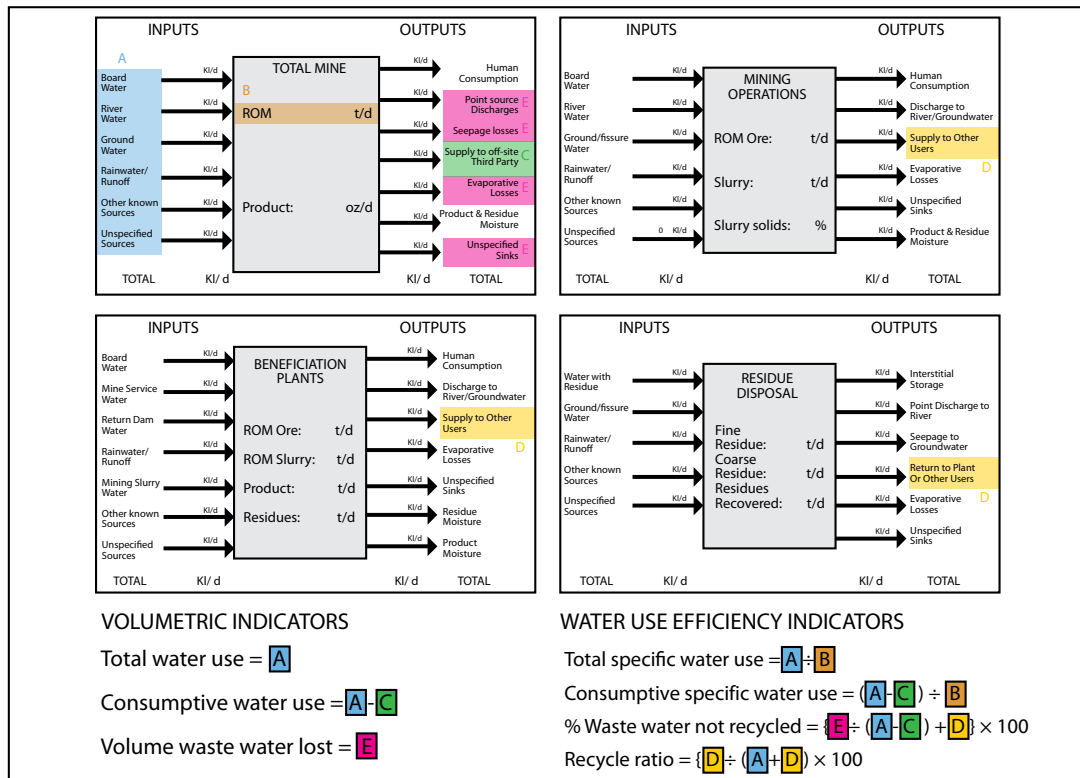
INPUTS

OUTPUTS

A

Board Water

River Water

Ground Water

Rainwater/ Runoff

Other known Sources

Unspecified Sources

TOTAL

Kl/d

Kl/d

Kl/d

Kl/d

Kl/d

Kl/d

Kl/ d

TOTAL MINE

B

ROM t/d

Product: oz/d

Kl/d Human Consumption

Kl/d Point source Discharges E

Kl/d Seepage losses E

Kl/d Supply to off-site Third Party C

Kl/d Evaporative Losses E

Kl/d Product & Residue Moisture

Kl/d Unspecified Sinks E

Kl/ d

TOTAL

INPUTS

OUTPUTS

Board Water

River Water

Ground/fissure Water

Rainwater/ Runoff

Other known Sources

Unspecified Sources

Kl/d

Kl/d

Kl/d

Kl/d

Kl/d

0 Kl/d

TOTAL

Kl/ d

MINING OPERATIONS

ROM Ore: t/d

Slurry: t/d

Slurry solids: %

Kl/d Human Consumption

Kl/d Discharge to River/Groundwater

Kl/d Supply to Other Users D

Kl/d Evaporative Losses

Kl/d Unspecified Sinks

Kl/d Product & Residue Moisture

Kl/ d

TOTAL

INPUTS

OUTPUTS

Board Water

Mine Service Water

Return Dam Water

Rainwater/ Runoff

Mining Slurry Water

Other known Sources

Unspecified Sources

Kl/d

Kl/d

Kl/d

Kl/d

Kl/d

Kl/d

Kl/d

TOTAL

Kl/ d

BENEFICIATION PLANTS

ROM Ore: t/d

ROM Slurry: t/d

Product: t/d

Residues: t/d

Kl/d Human Consumption

Kl/d Discharge to River/Groundwater

Kl/d Supply to Other Users D

Kl/d Evaporative Losses

Kl/d Unspecified Sinks

Kl/d Residue Moisture

Kl/d Product Moisture

Kl/ d

TOTAL

INPUTS

OUTPUTS

Water with Residue

Ground/fissure Water

Rainwater/ Runoff

Other known Sources

Unspecified Sources

Kl/d

Kl/d

Kl/d

Kl/d

Kl/d

TOTAL

Kl/ d

RESIDUE DISPOSAL

Fine Residue: t/d

Coarse Residue: t/d

Residues Recovered: t/d

Kl/d Interstitial Storage

Kl/d Point Discharge to River

Kl/d Seepage to Groundwater

Kl/d Return to Plant Or Other Users D

Kl/d Evaporative Losses D

Kl/d Unspecified Sinks

Kl/ d

TOTAL

VOLUMETRIC INDICATORS

Total water use = A

Consumptive water use = A - C

Volume waste water lost = E

WATER USE EFFICIENCY INDICATORS

Total specific water use = A ÷ B

Consumptive specific water use = (A - C) ÷ B

% Waste water not recycled = {E ÷ (A - C) + D} × 100

Recycle ratio = {D ÷ (A + D) × 100